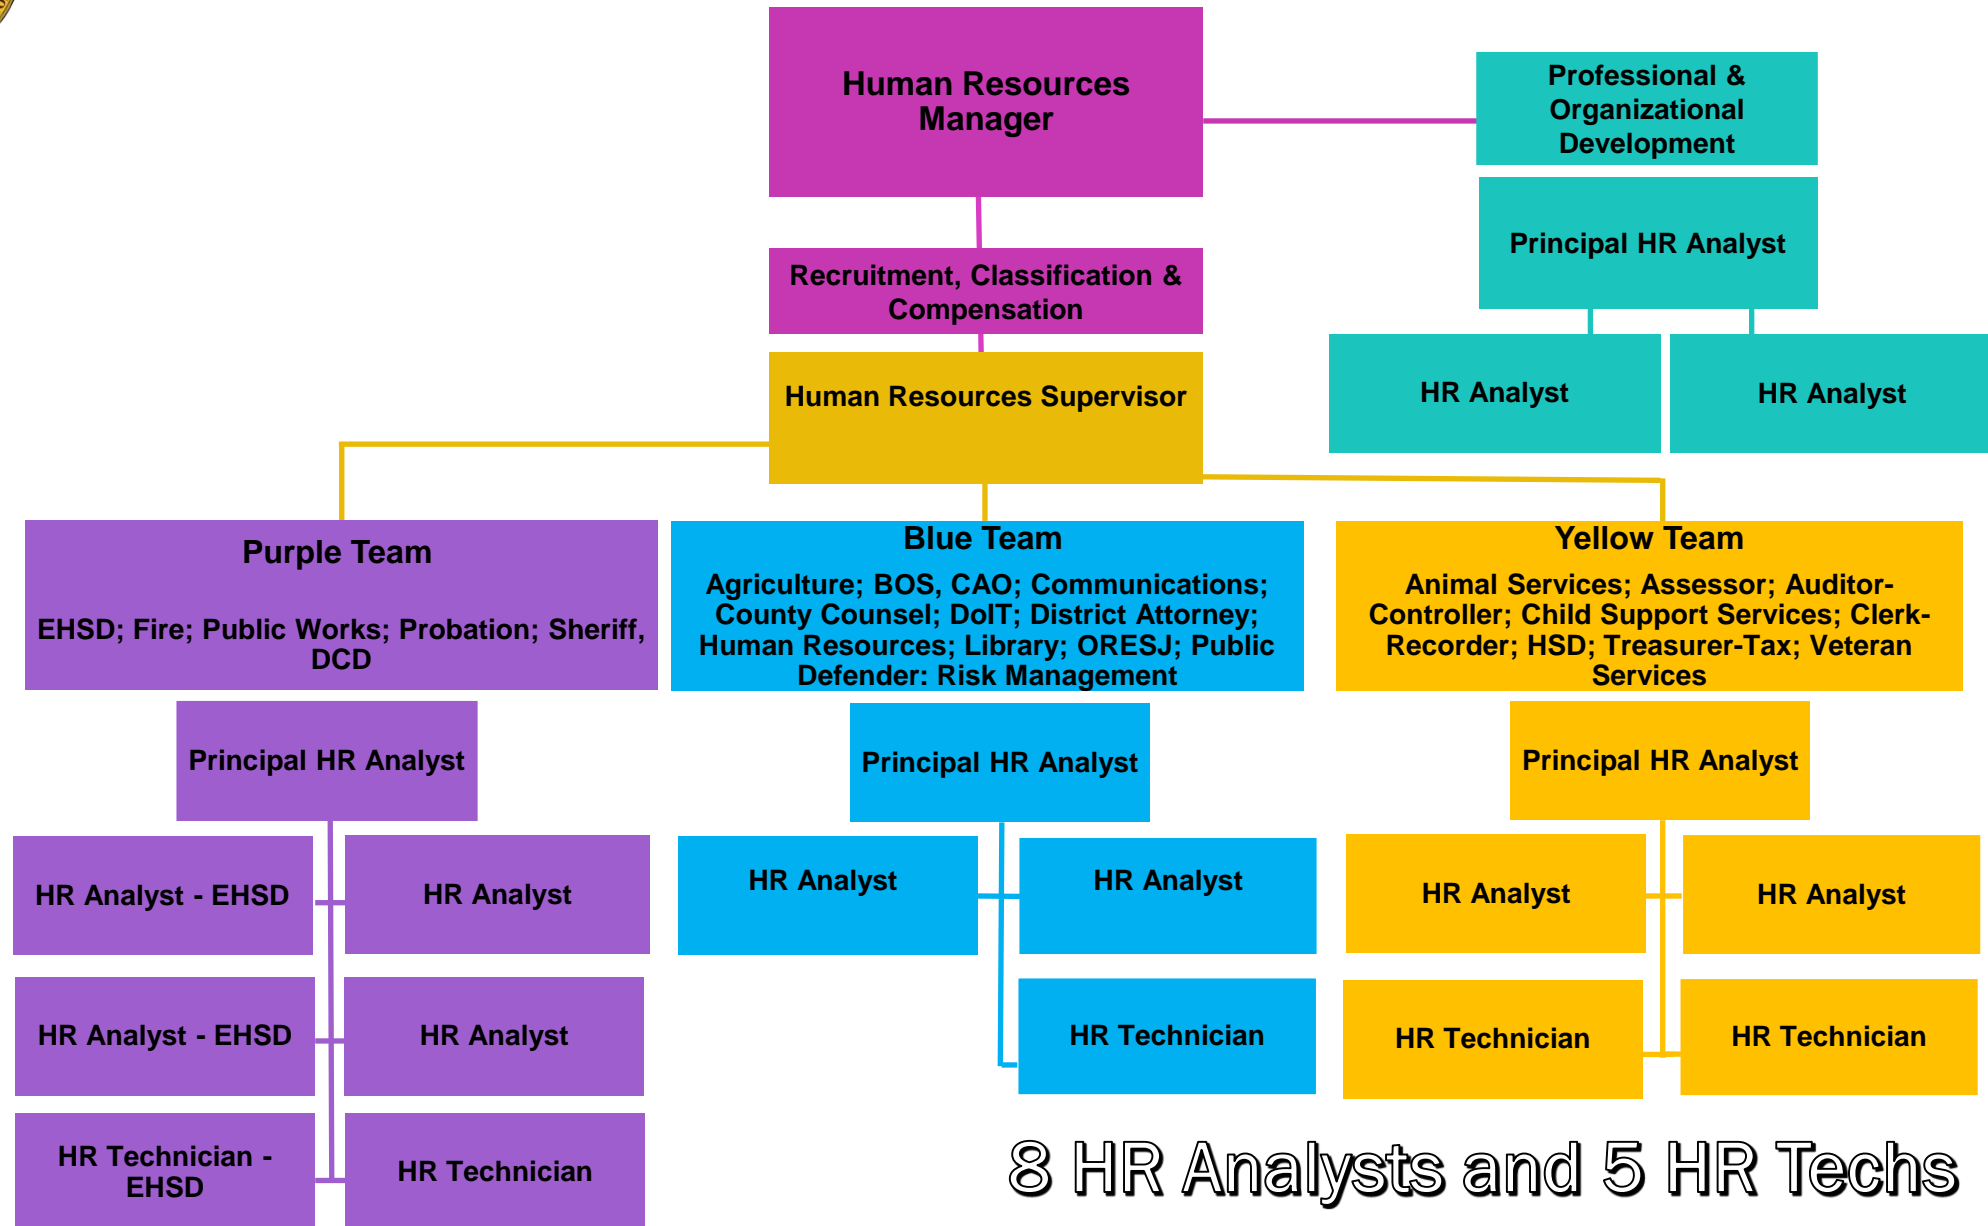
Human Resources Manager

Professional & Organizational Development

Principal HR Analyst

HR Analyst

HR Analyst

Recruitment, Classification & Compensation

Human Resources Supervisor

Purple Team

EHSD; Fire; Public Works; Probation; Sheriff, DCD

Blue Team

Agriculture; BOS, CAO; Communications; County Counsel; DoIT; District Attorney; Human Resources; Library; ORESJ; Public Defender: Risk Management

Yellow Team

Animal Services; Assessor; Auditor-Controller; Child Support Services; Clerk-Recorder; HSD; Treasurer-Tax; Veteran Services

Principal HR Analyst

HR Analyst - EHSD

HR Analyst

HR Analyst - EHSD

HR Analyst

HR Technician - EHSD

HR Technician

Principal HR Analyst

HR Analyst

HR Analyst

HR Technician

Principal HR Analyst

HR Analyst

HR Analyst

HR Technician

HR Technician

8 HR Analysts and 5 HR Techs